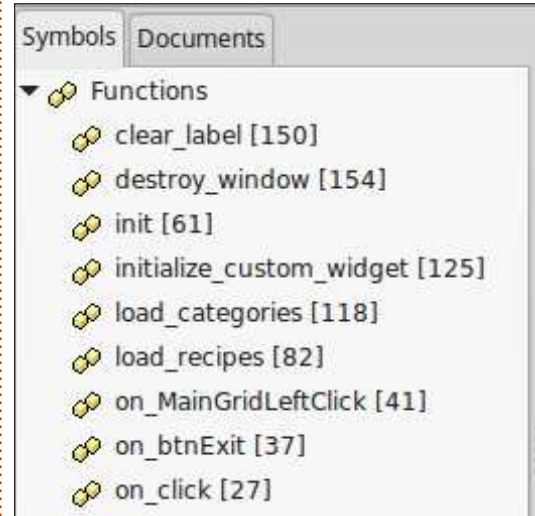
Symbols Documents

Functions
clear_label [150]
destroy_window [154]
init [61]
initialize_custom_widget [125]
load_categories [118]
load_recipes [82]
on_MainGridLeftClick [41]
on_btnExit [37]
on_click [27]